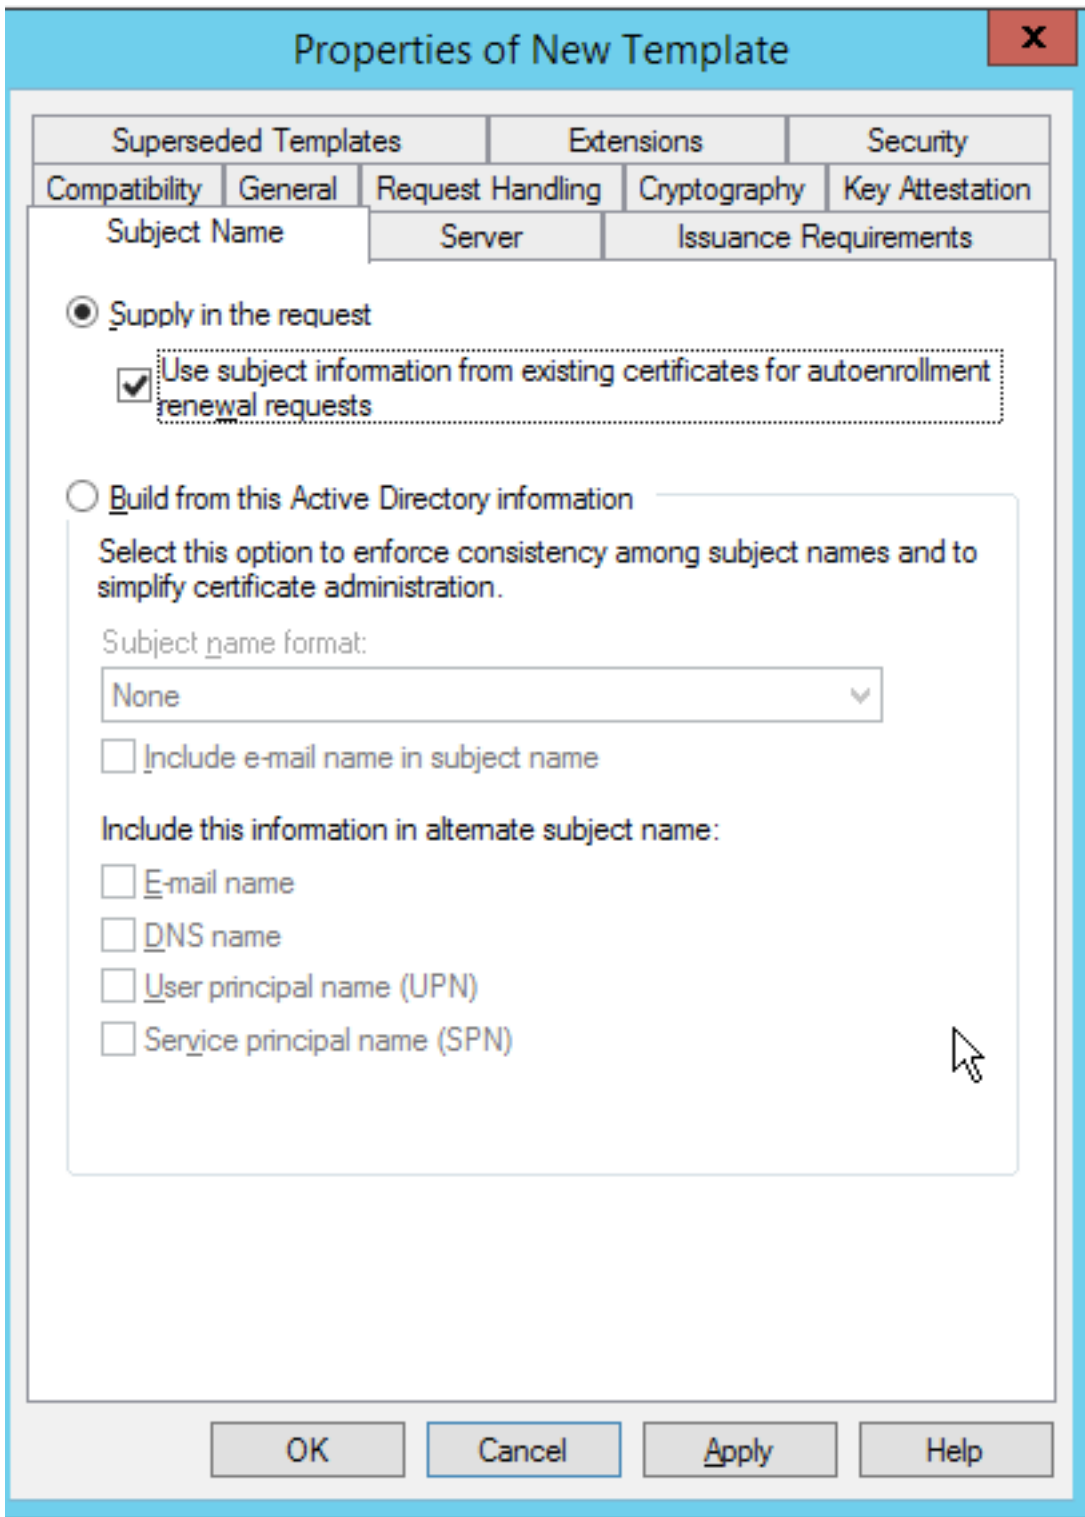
Properties of New Template

Superseded Templates | Extensions | Security
Compatibility | General | Request Handling | Cryptography | Key Attestation
Subject Name | Server | Issuance Requirements

Supply in the request

Use subject information from existing certificates for autoenrollment renewal requests

Build from this Active Directory information

Select this option to enforce consistency among subject names and to simplify certificate administration.

Subject name format:

None

Include e-mail name in subject name

Include this information in alternate subject name:

E-mail name

DNS name

User principal name (UPN)

Service principal name (SPN)

OK | Cancel | Apply | Help